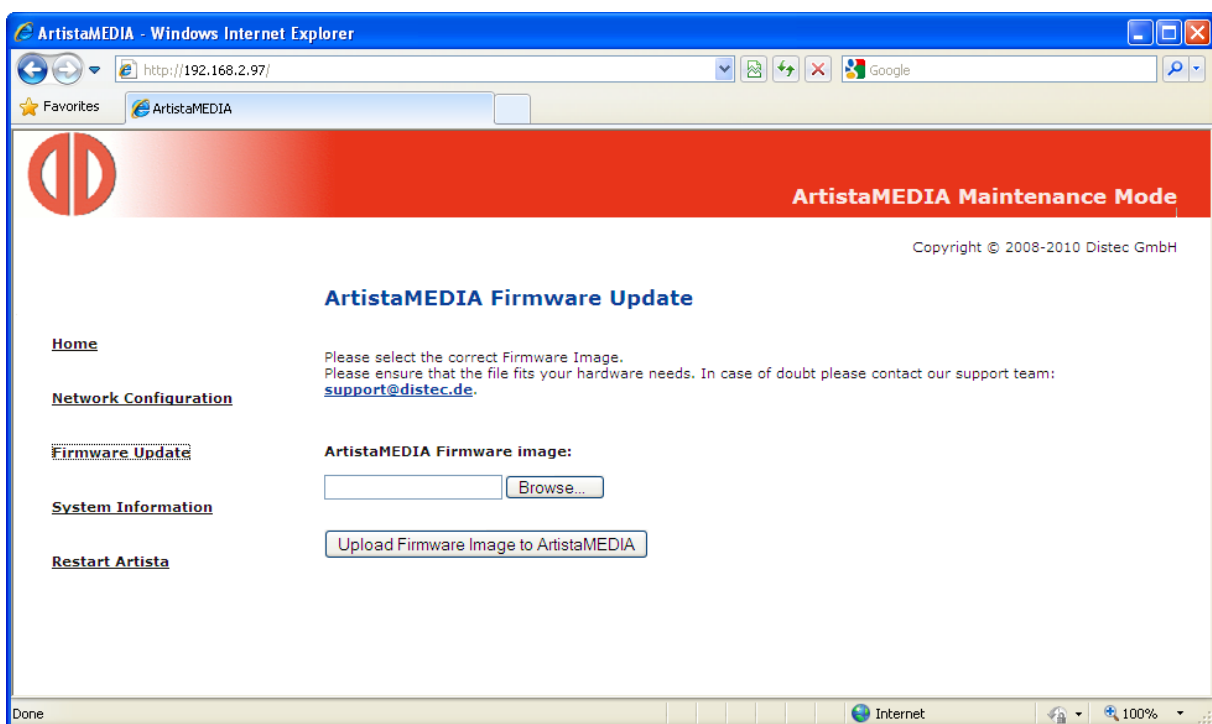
ArtistaMEDIA - Windows Internet Explorer

http://192.168.2.97/

Google

Favorites

ArtistaMEDIA

ArtistaMEDIA Maintenance Mode

Copyright © 2008-2010 Distec GmbH

ArtistaMEDIA Firmware Update

Home

Network Configuration

Firmware Update

System Information

Restart Artista

Please select the correct Firmware Image.
Please ensure that the file fits your hardware needs. In case of doubt please contact our support team: support@distec.de.

ArtistaMEDIA Firmware image:

Browse...

Upload Firmware Image to ArtistaMEDIA

Done

Internet

100%